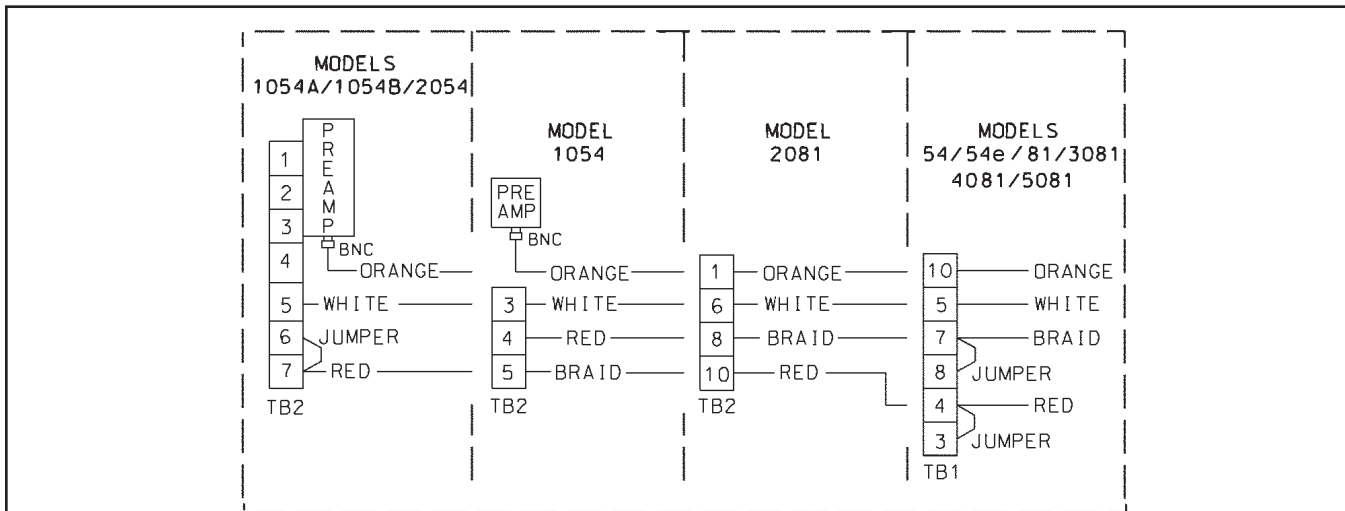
MODELS
1054A/1054B/2054

PREAMP

1
2
3
4
5
6
7

BNC

ORANGE
WHITE
JUMPER
RED

TB2

MODEL
1054

PRE
AMP

BNC

ORANGE
3 WHITE
4 RED
5 BRAID

TB2

MODEL
2081

1 ORANGE
6 WHITE
8 BRAID
10 RED

TB2

MODELS
54/54e/81/3081
4081/5081

10 ORANGE
5 WHITE
7 BRAID
8 JUMPER
4 RED
3 JUMPER

TB1